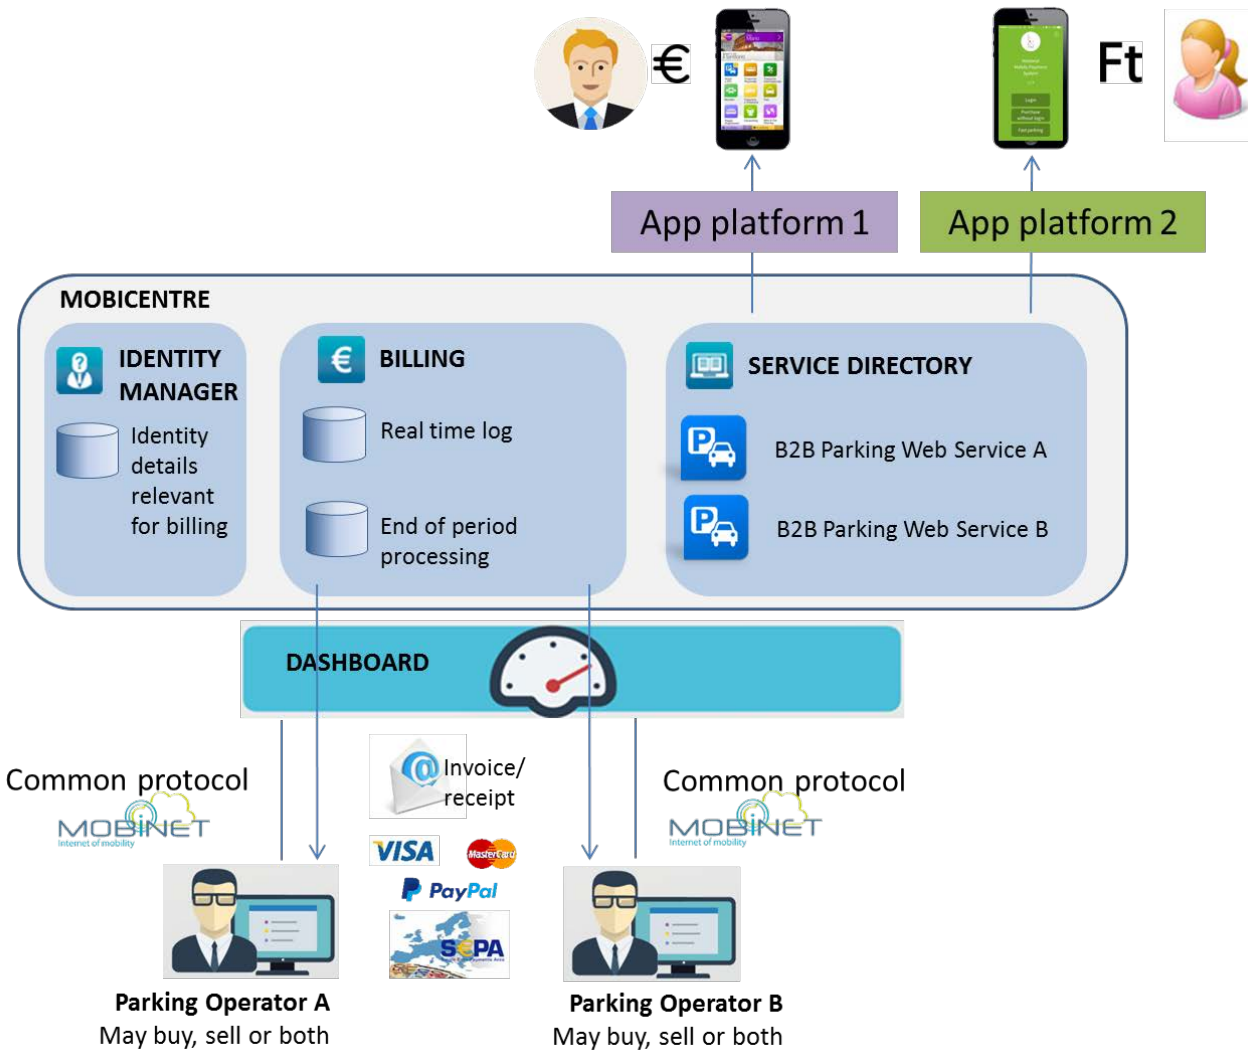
€

Ft

App platform 1

App platform 2

MOBICENTRE

IDENTITY MANAGER

Identity details relevant for billing

€ BILLING

Real time log

End of period processing

SERVICE DIRECTORY

B2B Parking Web Service A

B2B Parking Web Service B

DASHBOARD

Common protocol

MOBINET
Internet of mobility

Invoice/ receipt

VISA

MasterCard

PayPal

SEPA

Common protocol

MOBINET
Internet of mobility

Parking Operator A
May buy, sell or both

Parking Operator B
May buy, sell or both